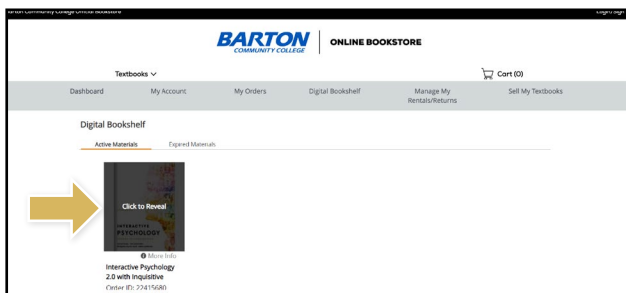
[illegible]rton Community College Official Bookstore

Login/Sign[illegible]

BARTON COMMUNITY COLLEGE | ONLINE BOOKSTORE

Textbooks

Cart (0)

Dashboard

My Account

My Orders

Digital Bookshelf

Manage My Rentals/Returns

Sell My Textbooks

Digital Bookshelf

Active Materials

Expired Materials

Click to Reveal

INTERACTIVE PSYCHOLOGY

More Info

Interactive Psychology 2.0 with Inquisitive

Order ID: 22415680